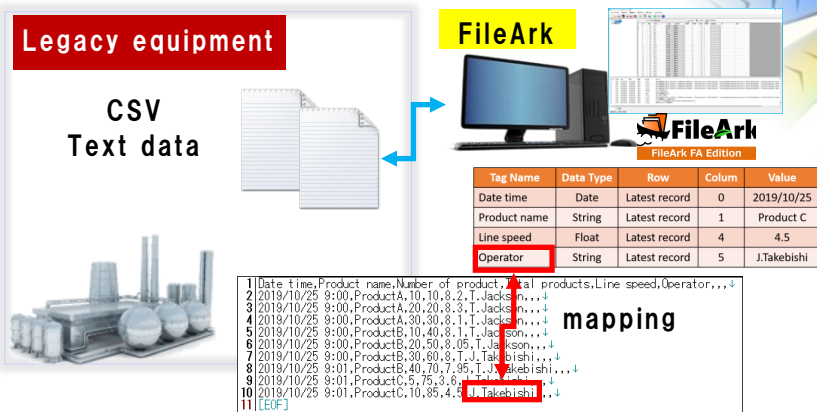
Legacy equipment

CSV
Text data

FileArk

FileArk
FileArk FA Edition

| Tag Name | Data Type | Row | Colum | Value |
|---|---|---|---|---|
| Date time | Date | Latest record | 0 | 2019/10/25 |
| Product name | String | Latest record | 1 | Product C |
| Line speed | Float | Latest record | 4 | 4.5 |
| Operator | String | Latest record | 5 | J.Takebishi |

mapping

1 Date time,Product name,Number of product,Total products,Line speed,Operator,,,↓
2 2019/10/25 9:00,ProductA,10,10,8.2,T.Jackson,,,↓
3 2019/10/25 9:00,ProductA,20,20,8.3,T.Jackson,,,↓
4 2019/10/25 9:00,ProductA,30,30,8.1,T.Jackson,,,↓
5 2019/10/25 9:00,ProductB,10,40,8.1,T.Jackson,,,↓
6 2019/10/25 9:00,ProductB,20,50,8.05,T.Jackson,,,↓
7 2019/10/25 9:00,ProductB,30,60,8,T.J.Takebishi,,,↓
8 2019/10/25 9:01,ProductB,40,70,7.95,T.J.Takebishi,,,↓
9 2019/10/25 9:01,ProductC,5,75,3.6,J.Takebishi,,,↓
10 2019/10/25 9:01,ProductC,10,85,4.5,J.Takebishi,,,↓
11 [EOF]